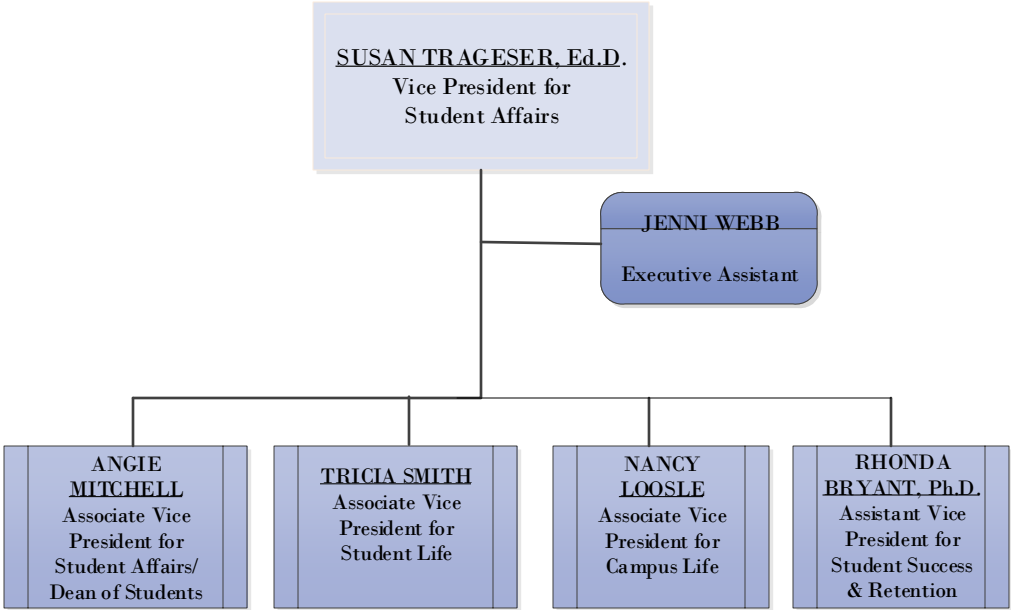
SUSAN TRAGESER, Ed.D.
Vice President for Student Affairs

JENNI WEBB
Executive Assistant

ANGIE MITCHELL
Associate Vice President for Student Affairs/ Dean of Students

TRICIA SMITH
Associate Vice President for Student Life

NANCY LOOSLE
Associate Vice President for Campus Life

RHONDA BRYANT, Ph.D.
Assistant Vice President for Student Success & Retention